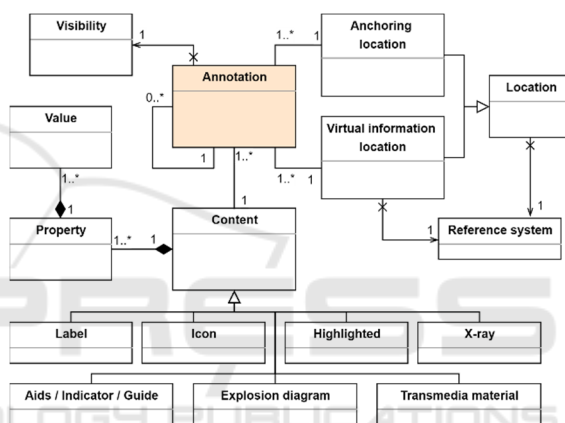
Visibility
1
Annotation
1..*
1
Anchoring location
0..*
1
1..*
Value
Location
Virtual information location
1..*
1
1..*
1
Property
1..*
1
Content
1
Reference system
1
Label
Icon
Highlighted
X-ray
Aids / Indicator / Guide
Explosion diagram
Transmedia material